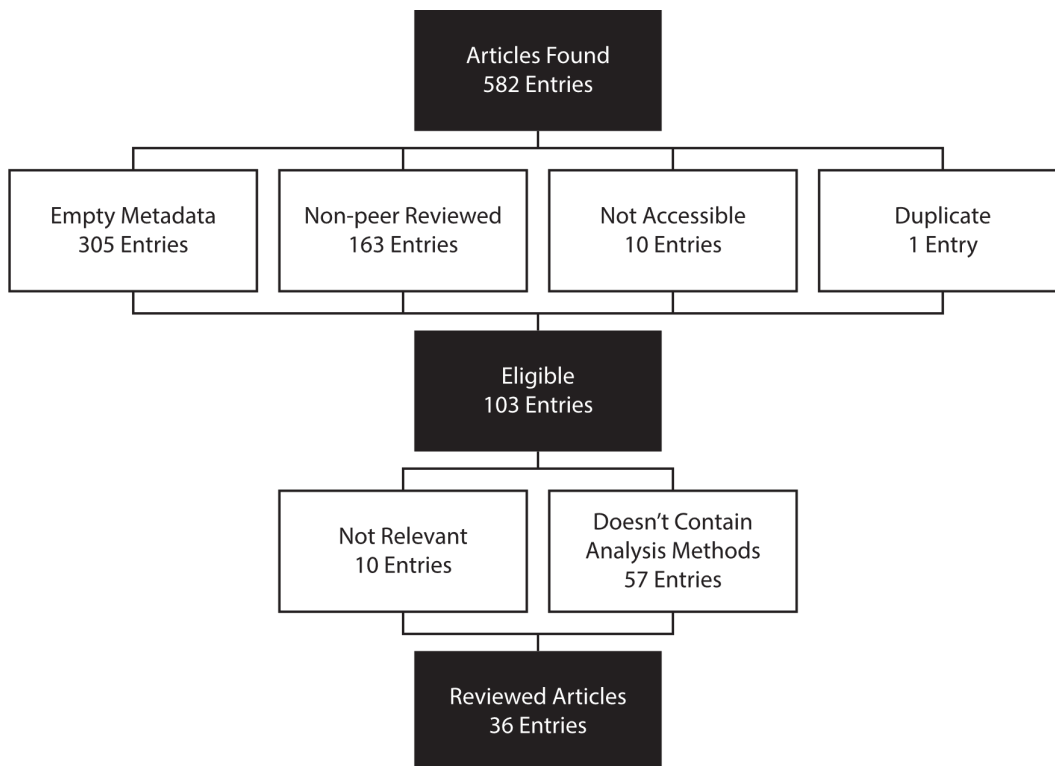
Articles Found
582 Entries

Empty Metadata
305 Entries

Non-peer Reviewed
163 Entries

Not Accessible
10 Entries

Duplicate
1 Entry

Eligible
103 Entries

Not Relevant
10 Entries

Doesn’t Contain Analysis Methods
57 Entries

Reviewed Articles
36 Entries